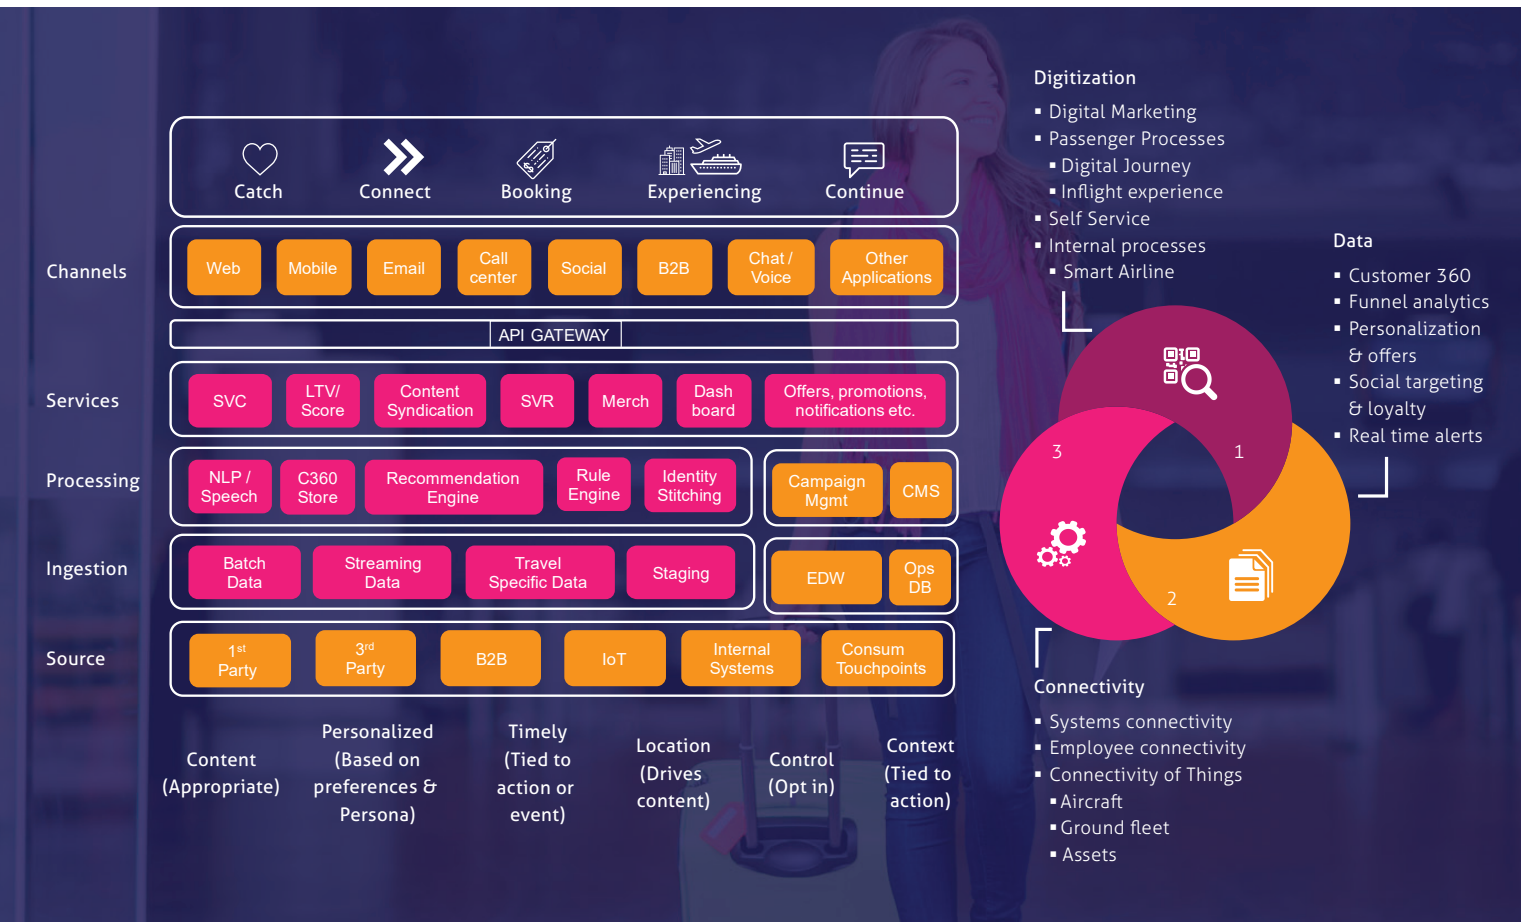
Catch
Connect
Booking
Experiencing
Continue

Channels
Web
Mobile
Email
Call center
Social
B2B
Chat / Voice
Other Applications

API GATEWAY

Services
SVC
LTV/ Score
Content Syndication
SVR
Merch
Dash board
Offers, promotions, notifications etc.

Processing
NLP / Speech
C360 Store
Recommendation Engine
Rule Engine
Identity Stitching
Campaign Mgmt
CMS

Ingestion
Batch Data
Streaming Data
Travel Specific Data
Staging
EDW
Ops DB

Source
$1^{st}$ Party
$3^{rd}$ Party
B2B
IoT
Internal Systems
Consum Touchpoints

Content (Appropriate)
Personalized (Based on preferences & Persona)
Timely (Tied to action or event)
Location (Drives content)
Control (Opt in)
Context (Tied to action)

Digitization
▪ Digital Marketing
▪ Passenger Processes
▪ Digital Journey
▪ Inflight experience
▪ Self Service
▪ Internal processes
▪ Smart Airline

Data
▪ Customer 360
▪ Funnel analytics
▪ Personalization & offers
▪ Social targeting & loyalty
▪ Real time alerts

3
1
2

Connectivity
▪ Systems connectivity
▪ Employee connectivity
▪ Connectivity of Things
▪ Aircraft
▪ Ground fleet
▪ Assets